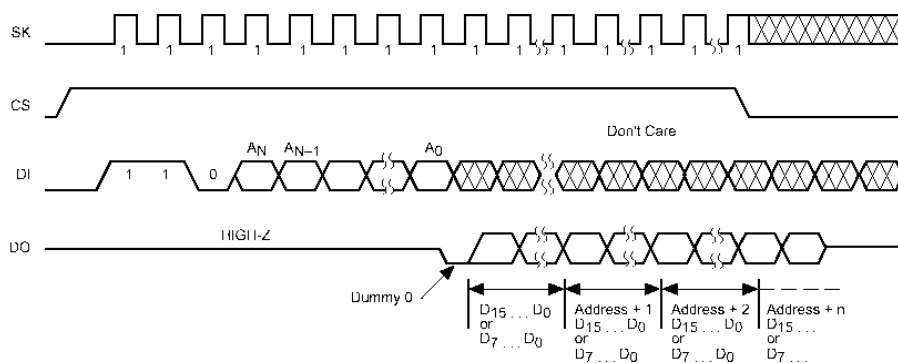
SK
1 1 1 1 1 1 1 1 1 1 1 1 1 1

CS

Don't Care

DI
1 1 0 $A_N$ $A_{N-1}$ $A_0$

DO
HIGH-Z

Dummy 0

$D_{15} \ldots D_0$ or $D_7 \ldots D_0$

Address + 1 $D_{15} \ldots D_0$ or $D_7 \ldots D_0$

Address + 2 $D_{15} \ldots D_0$ or $D_7 \ldots D_0$

Address + n $D_{15} \ldots$ or $D_7 \ldots$